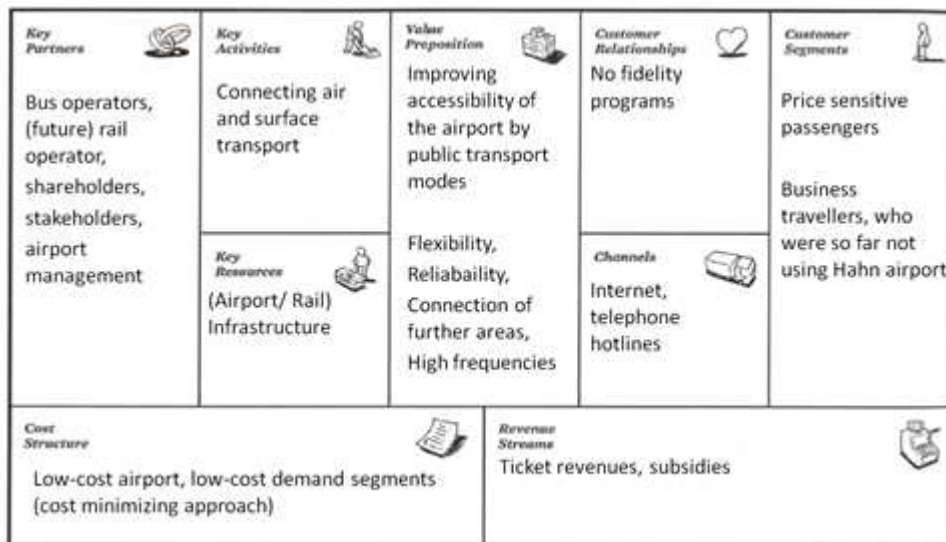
Key Partners

Bus operators, (future) rail operator, shareholders, stakeholders, airport management

Key Activities

Connecting air and surface transport

Key Resources

(Airport/ Rail) Infrastructure

Value Proposition

Improving accessibility of the airport by public transport modes

Flexibility, Reliabaility, Connection of further areas, High frequencies

Customer Relationships

No fidelity programs

Channels

Internet, telephone hotlines

Customer Segments

Price sensitive passengers

Business travellers, who were so far not using Hahn airport

Cost Structure

Low-cost airport, low-cost demand segments (cost minimizing approach)

Revenue Streams

Ticket revenues, subsidies